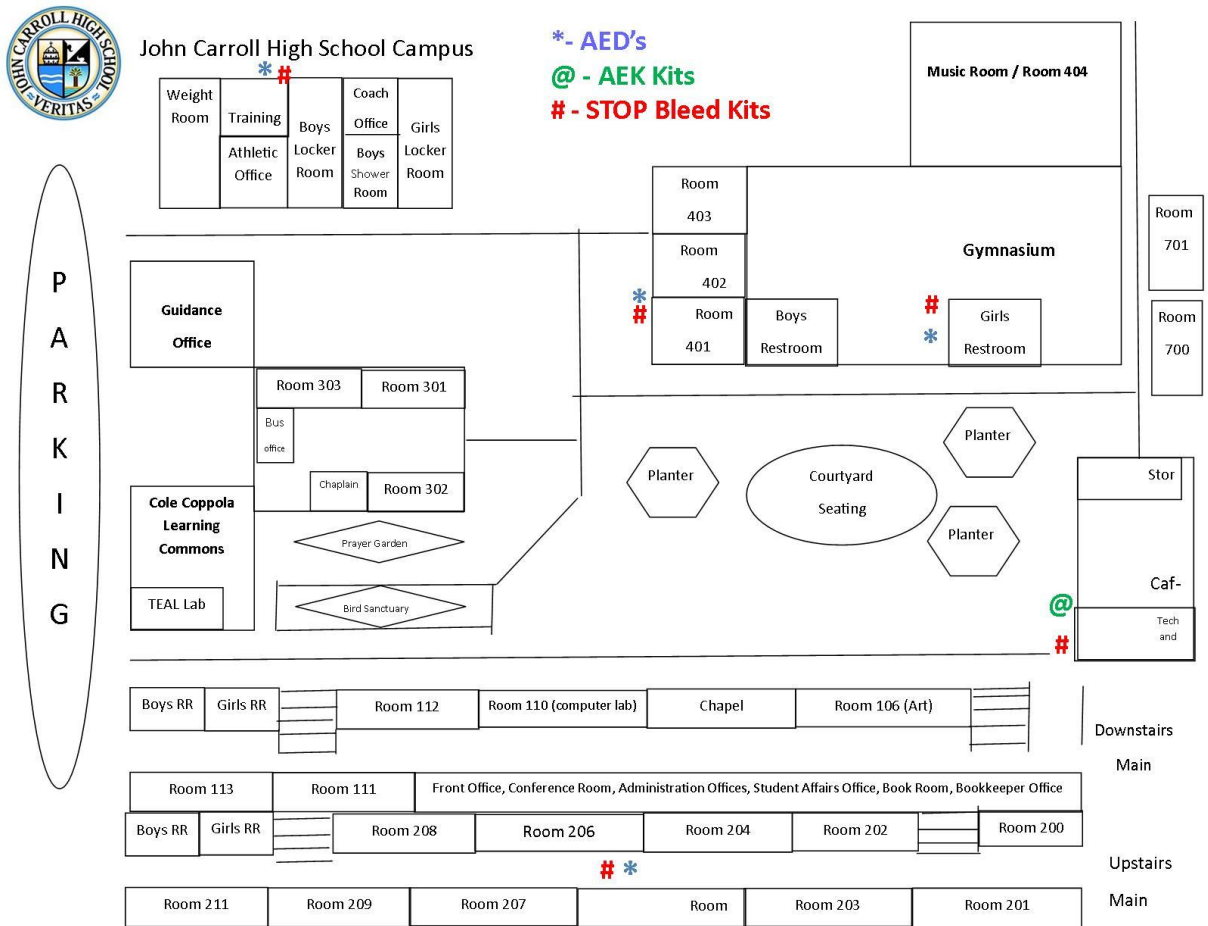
JOHN CARROLL HIGH SCHOOL
VERITAS

John Carroll High School Campus

*- AED's
@ - AEK Kits
# - STOP Bleed Kits

Music Room / Room 404

*#
Weight Room
Training
Athletic Office
Boys Locker Room
Coach Office
Boys Shower Room
Girls Locker Room

Room 403
Room 402
*#
Room 401
Gymnasium
Boys Restroom
#*
Girls Restroom

Room 701
Room 700

P A R K I N G

Guidance Office

Room 303
Room 301
Bus office
Chaplain
Room 302

Cole Coppola Learning Commons
TEAL Lab

Prayer Garden
Bird Sanctuary

Planter
Courtyard Seating
Planter
Planter

Stor
Caf-
@
Tech and
#

Boys RR | Girls RR | Room 112 | Room 110 (computer lab) | Chapel | Room 106 (Art)

Downstairs Main

Room 113 | Room 111 | Front Office, Conference Room, Administration Offices, Student Affairs Office, Book Room, Bookkeeper Office

Boys RR | Girls RR | Room 208 | Room 206 | Room 204 | Room 202 | Room 200

Upstairs

# *

Room 211 | Room 209 | Room 207 | Room | Room 203 | Room 201

Main